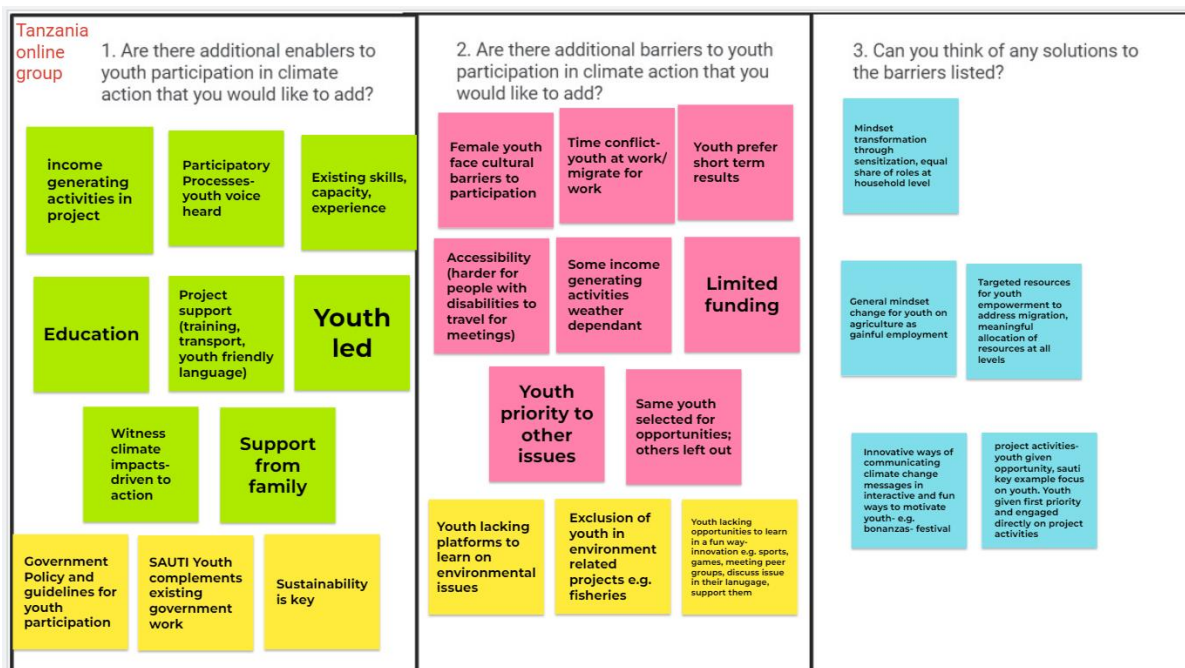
Tanzania online group

1. Are there additional enablers to youth participation in climate action that you would like to add?

income generating activities in project

Participatory Processes- youth voice heard

Existing skills, capacity, experience

Education

Project support (training, transport, youth friendly language)

Youth led

Witness climate impacts- driven to action

Support from family

Government Policy and guidelines for youth participation

SAUTI Youth complements existing government work

Sustainability is key

2. Are there additional barriers to youth participation in climate action that you would like to add?

Female youth face cultural barriers to participation

Time conflict- youth at work/ migrate for work

Youth prefer short term results

Accessibility (harder for people with disabilities to travel for meetings)

Some income generating activities weather dependant

Limited funding

Youth priority to other issues

Same youth selected for opportunities; others left out

Youth lacking platforms to learn on environmental issues

Exclusion of youth in environment related projects e.g. fisheries

Youth lacking opportunities to learn in a fun way- innovation e.g. sports, games, meeting peer groups, discuss issue in their lanugage, support them

3. Can you think of any solutions to the barriers listed?

Mindset transformation through sensitization, equal share of roles at household level

General mindset change for youth on agriculture as gainful employment

Targeted resources for youth empowerment to address migration, meaningful allocation of resources at all levels

Innovative ways of communicating climate change messages in interactive and fun ways to motivate youth- e.g. bonanzas- festival

project activities- youth given opportunity, sauti key example focus on youth. Youth given first priority and engaged directly on project activities